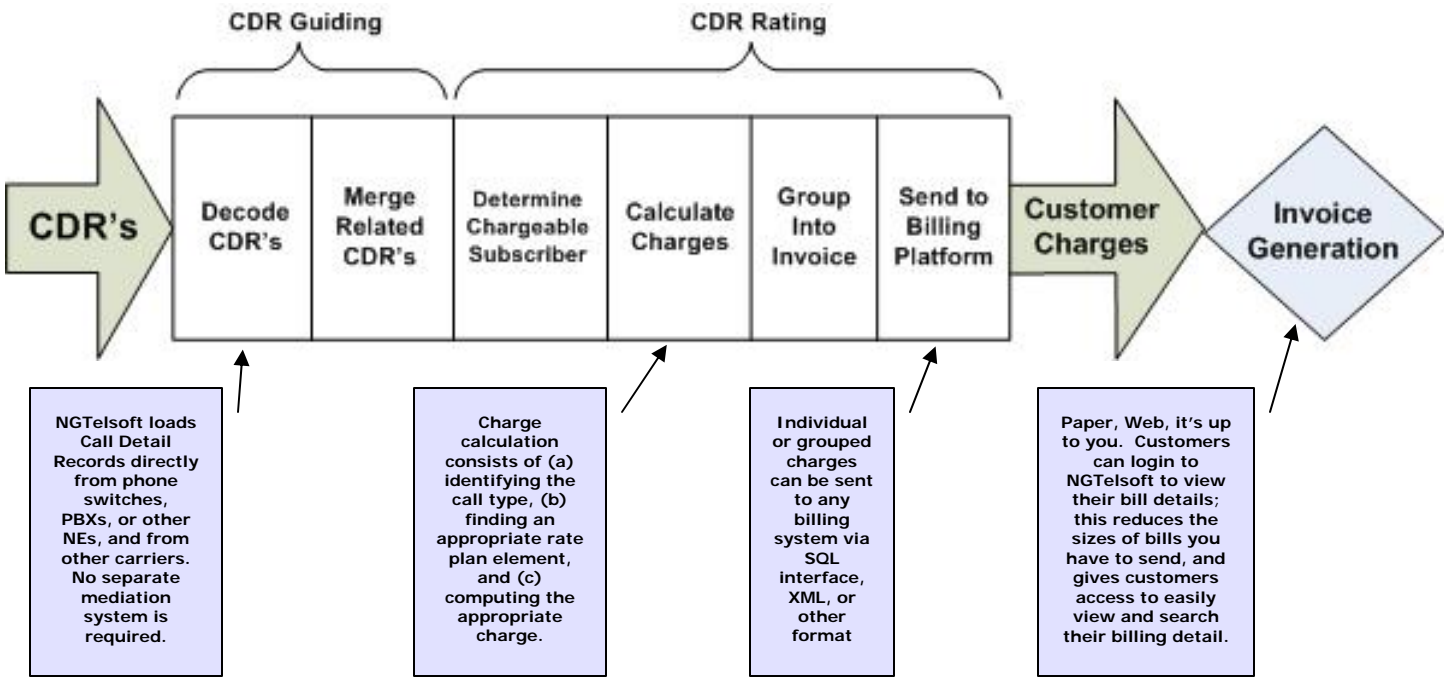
CDR Guiding

CDR Rating

CDR's

Decode CDR's

Merge Related CDR's

Determine Chargeable Subscriber

Calculate Charges

Group Into Invoice

Send to Billing Platform

Customer Charges

Invoice Generation

NGTelsoft loads Call Detail Records directly from phone switches, PBXs, or other NEs, and from other carriers. No separate mediation system is required.

Charge calculation consists of (a) identifying the call type, (b) finding an appropriate rate plan element, and (c) computing the appropriate charge.

Individual or grouped charges can be sent to any billing system via SQL interface, XML, or other format

Paper, Web, it's up to you. Customers can login to NGTelsoft to view their bill details; this reduces the sizes of bills you have to send, and gives customers access to easily view and search their billing detail.